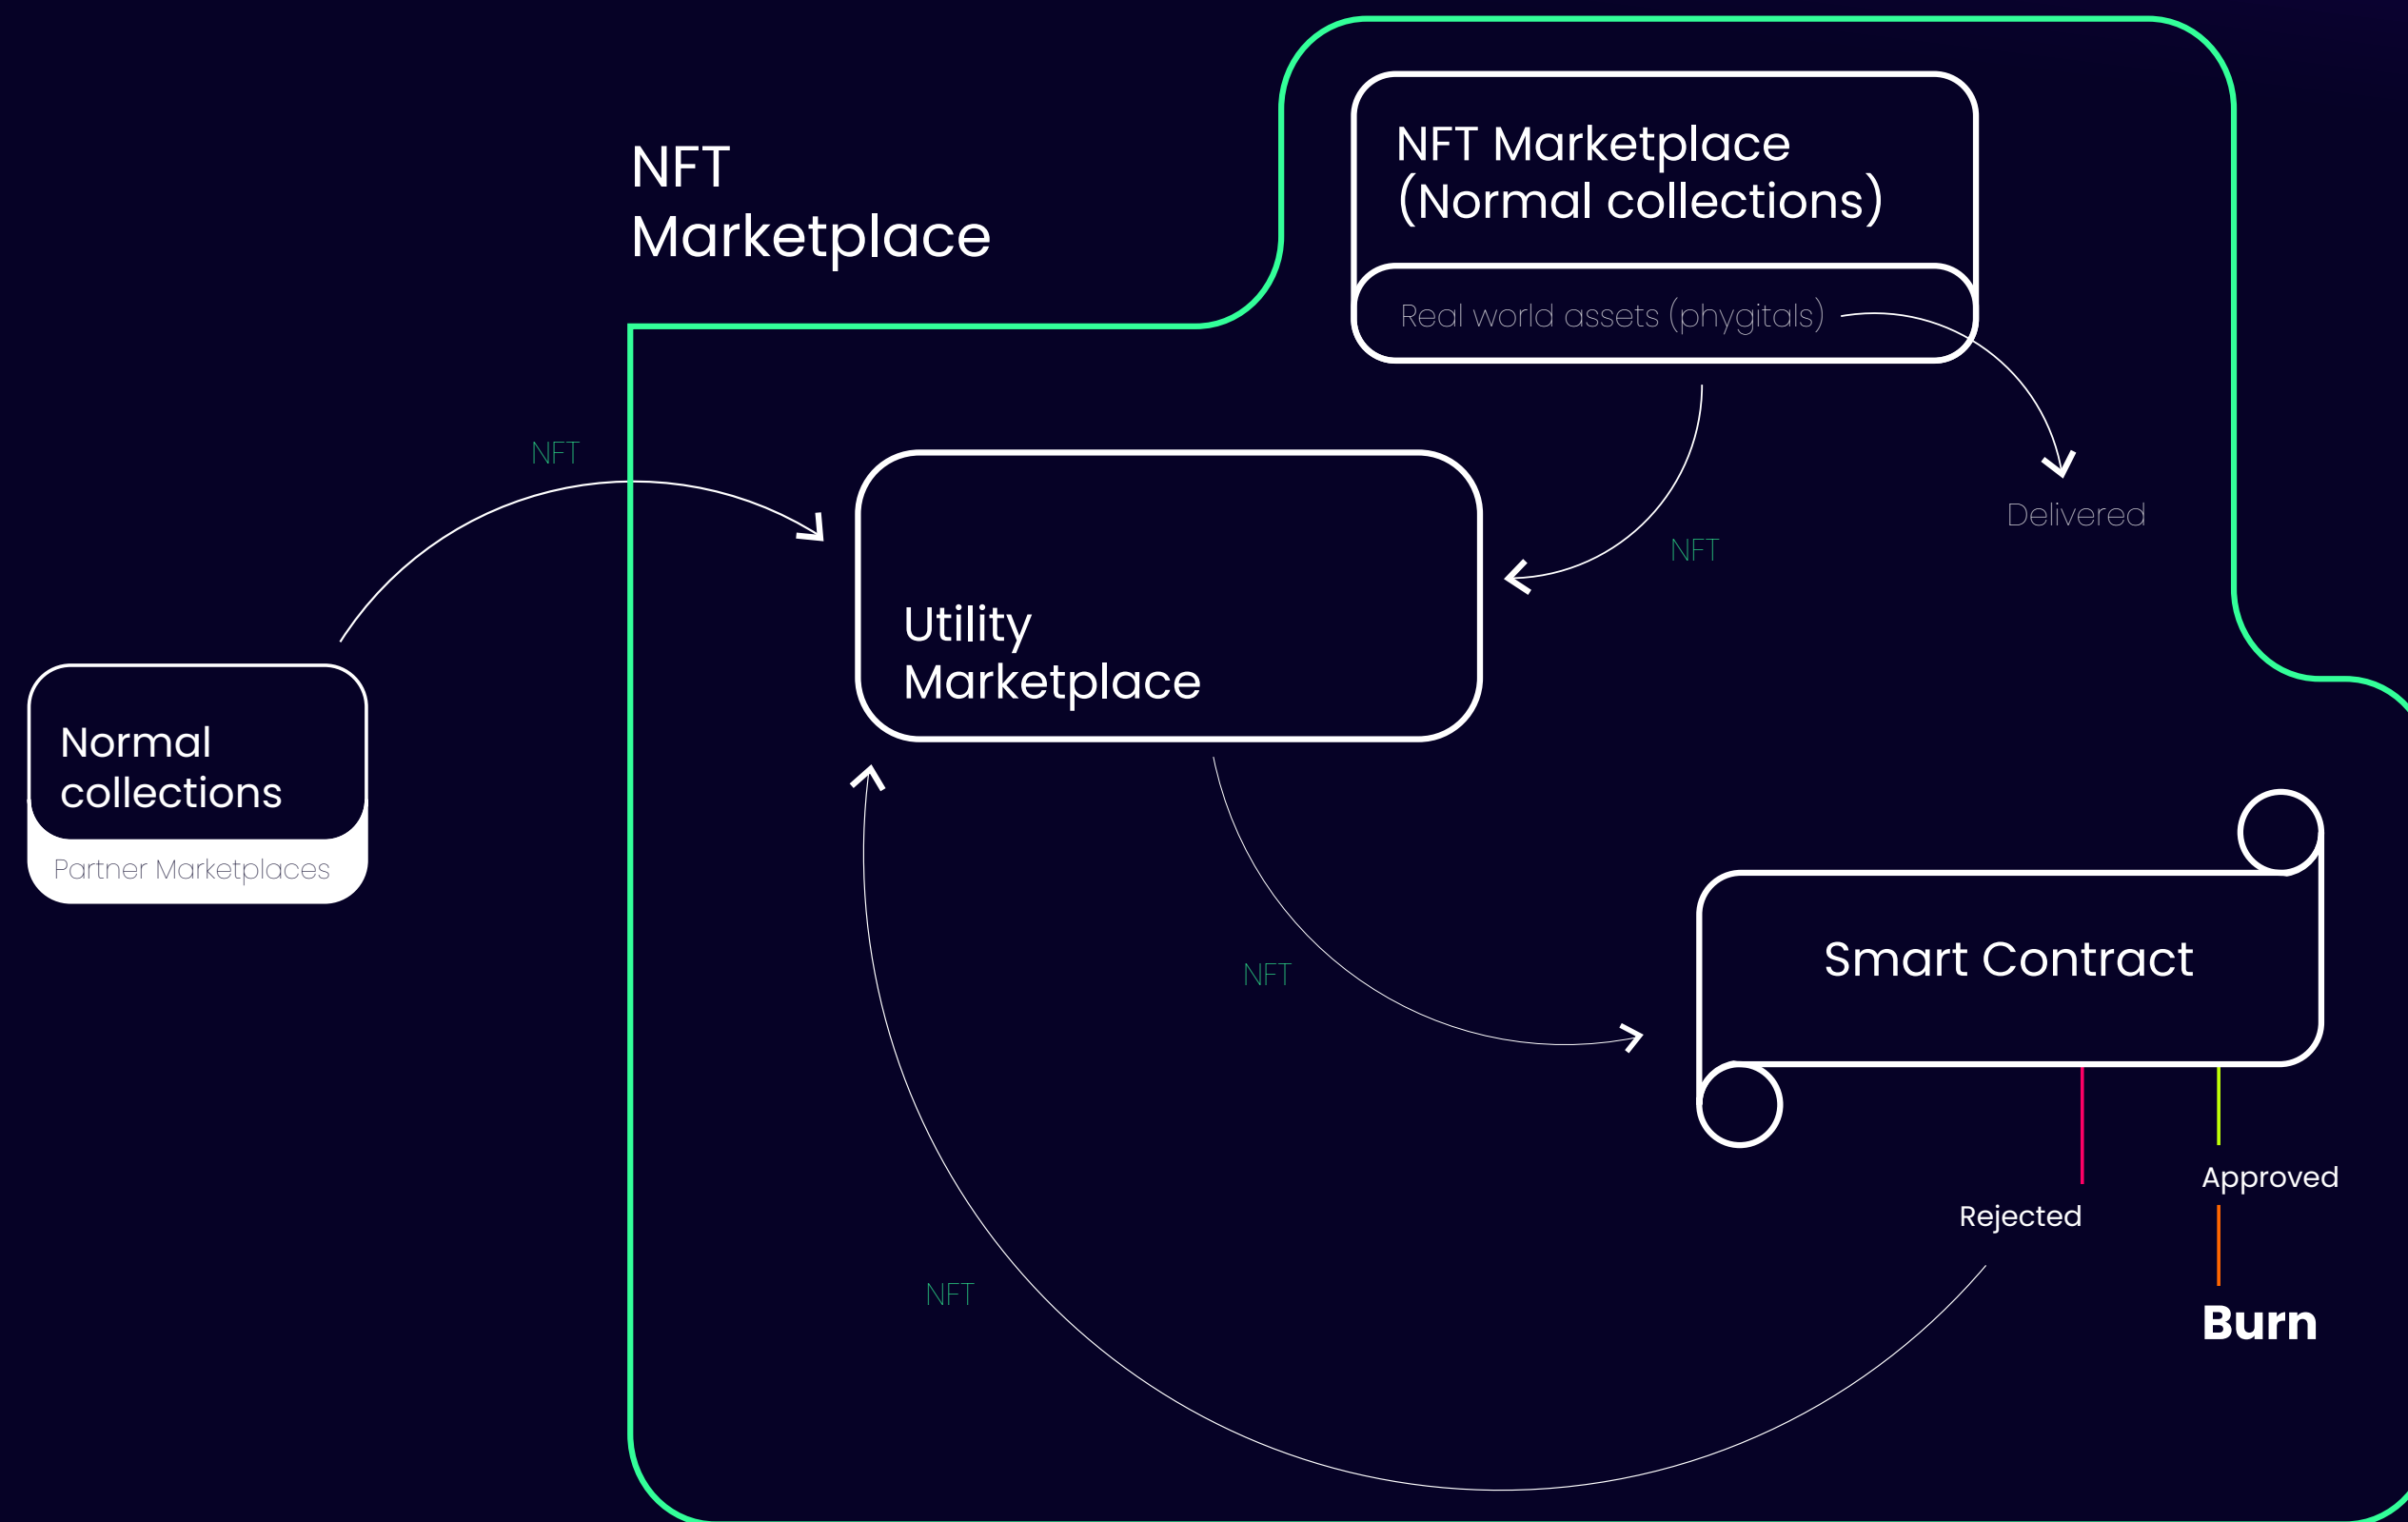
NFT Marketplace

NFT Marketplace (Normal collections)

Real world assets (phygitals)

Delivered

NFT

NFT

Utility Marketplace

Normal collections

Partner Marketplaces

NFT

Smart Contract

NFT

Approved

Rejected

Burn